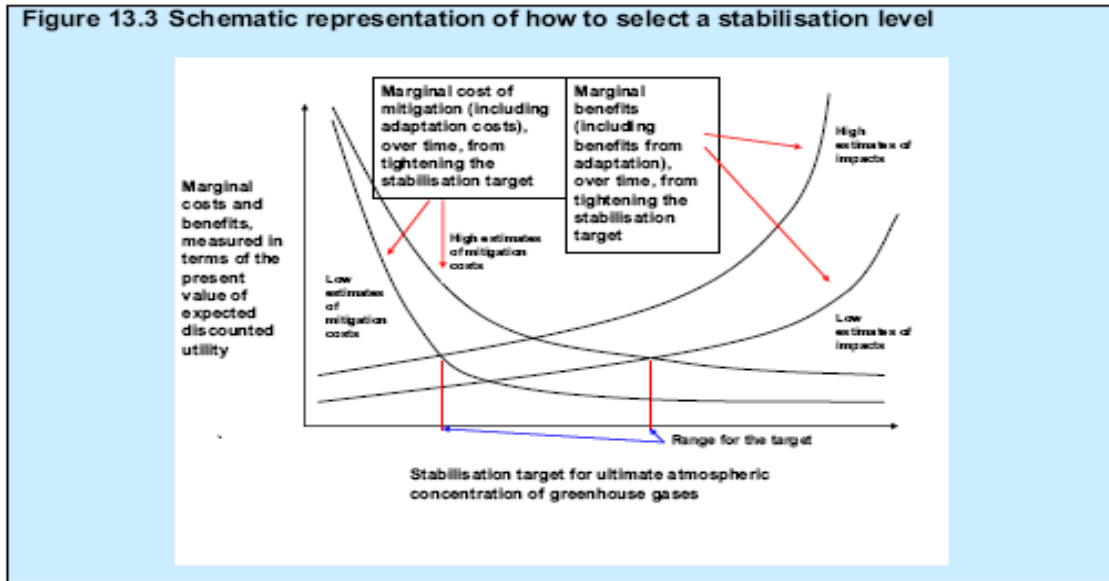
Figure 13.3 Schematic representation of how to select a stabilisation level

Marginal cost of mitigation (including adaptation costs), over time, from tightening the stabilisation target

Marginal benefits (including benefits from adaptation), over time, from tightening the stabilisation target

High estimates of impacts

Marginal costs and benefits, measured in terms of the present value of expected discounted utility

High estimates of mitigation costs

Low estimates of mitigation costs

Low estimates of impacts

Range for the target

Stabilisation target for ultimate atmospheric concentration of greenhouse gases